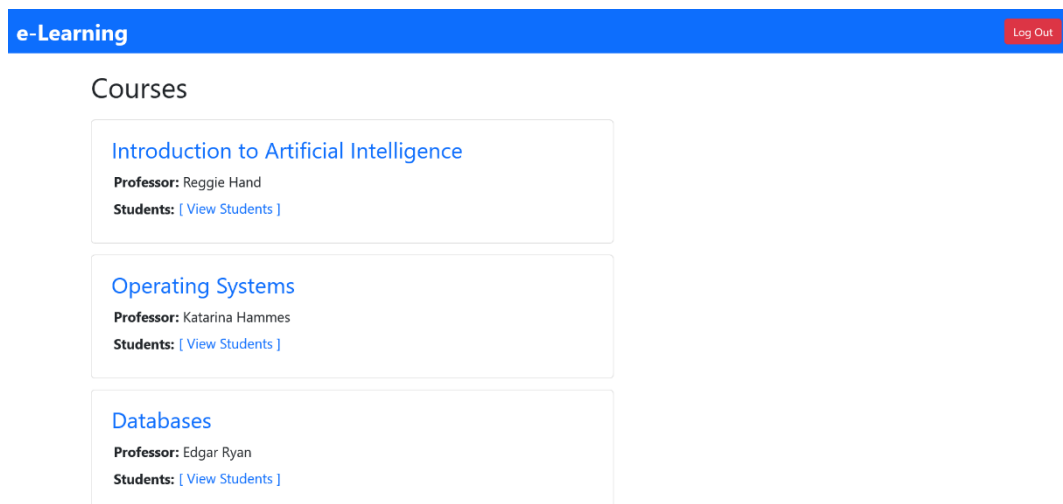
e-Learning

Log Out

Courses

Introduction to Artificial Intelligence

**Professor:** Reggie Hand

**Students:** [ View Students ]

Operating Systems

**Professor:** Katarina Hammes

**Students:** [ View Students ]

Databases

**Professor:** Edgar Ryan

**Students:** [ View Students ]